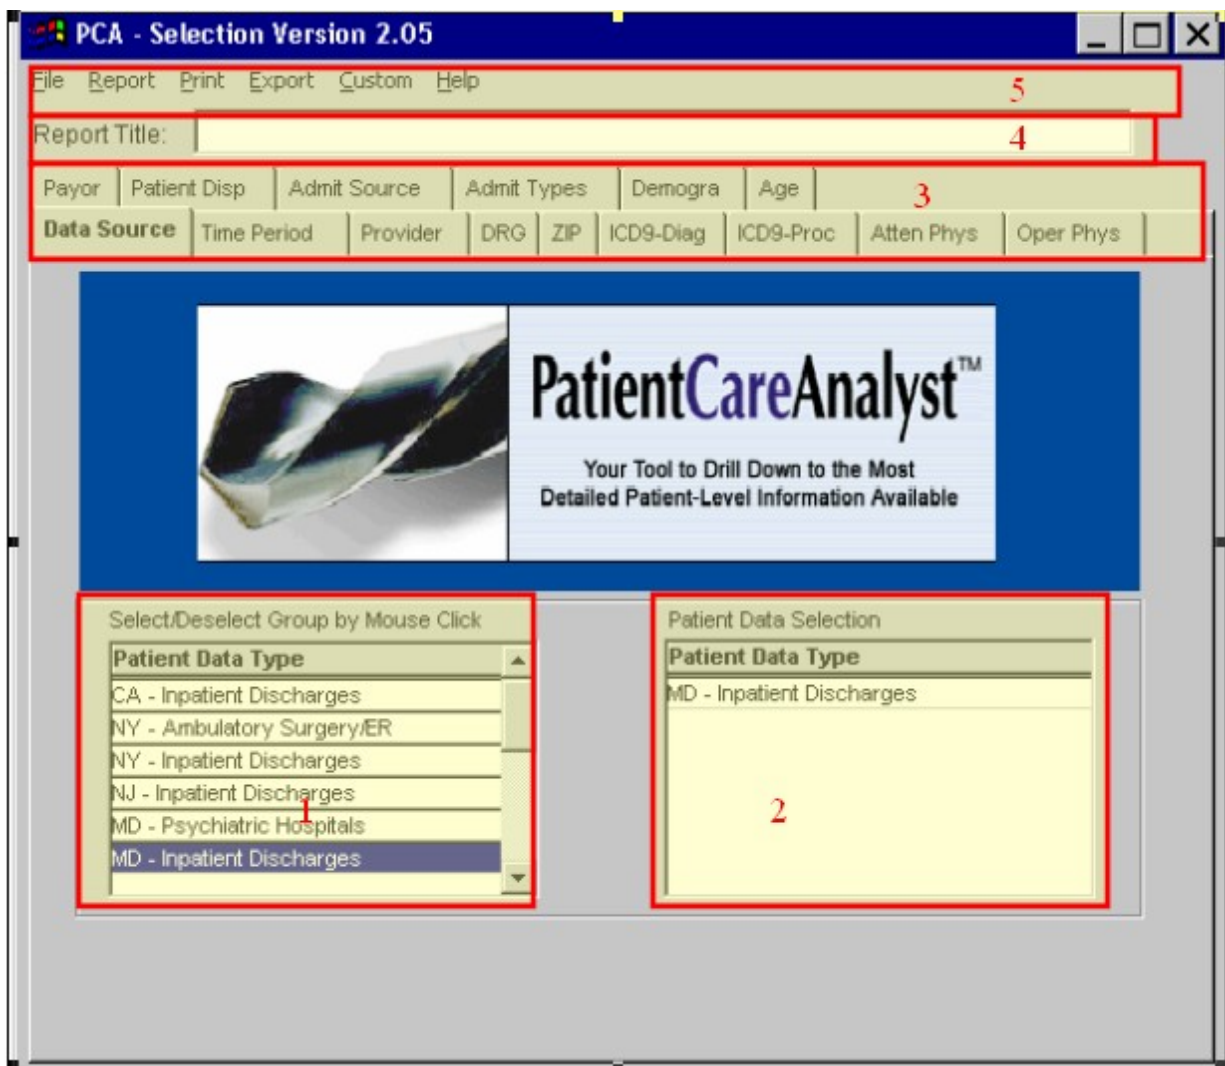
PCA - Selection Version 2.05

File Report Print Export Custom Help

5

Report Title:

4

Payor | Patient Disp | Admit Source | Admit Types | Demogra | Age

3

Data Source | Time Period | Provider | DRG | ZIP | ICD9-Diag | ICD9-Proc | Atten Phys | Oper Phys

PatientCareAnalyst™

Your Tool to Drill Down to the Most Detailed Patient-Level Information Available

Select/Deselect Group by Mouse Click

| Patient Data Type |
|---|
| CA - Inpatient Discharges |
| NY - Ambulatory Surgery/ER |
| NY - Inpatient Discharges |
| NJ - Inpatient Discharges |
| MD - Psychiatric Hospitals |
| MD - Inpatient Discharges |

1

Patient Data Selection

| Patient Data Type |
|---|
| MD - Inpatient Discharges |

2